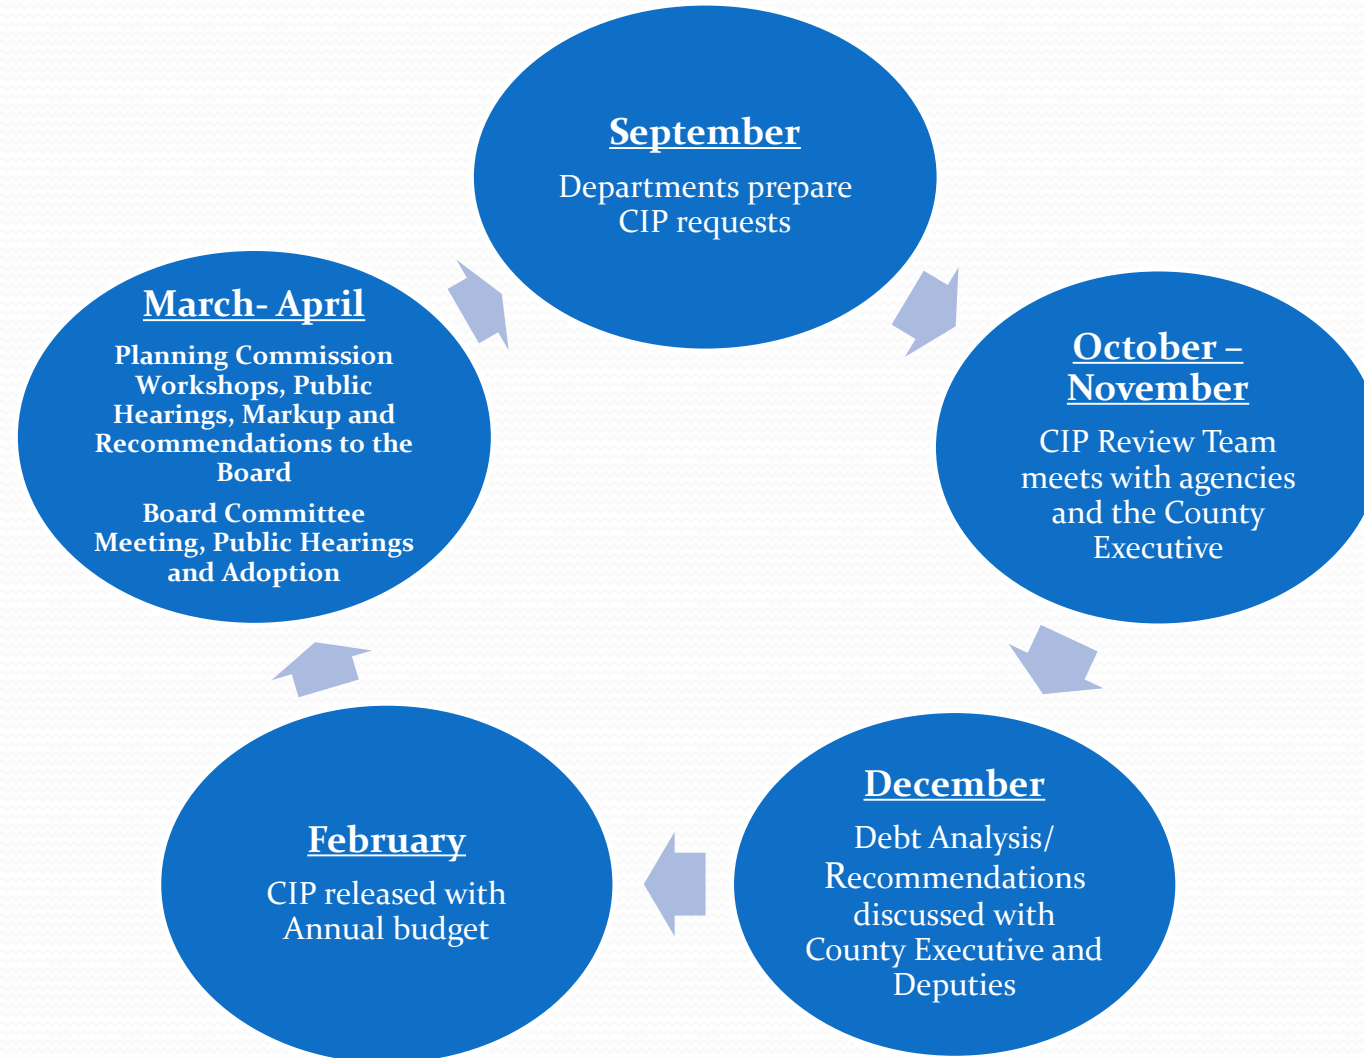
September

Departments prepare CIP requests

October – November

CIP Review Team meets with agencies and the County Executive

December

Debt Analysis/ Recommendations discussed with County Executive and Deputies

February

CIP released with Annual budget

March- April

Planning Commission Workshops, Public Hearings, Markup and Recommendations to the Board

Board Committee Meeting, Public Hearings and Adoption